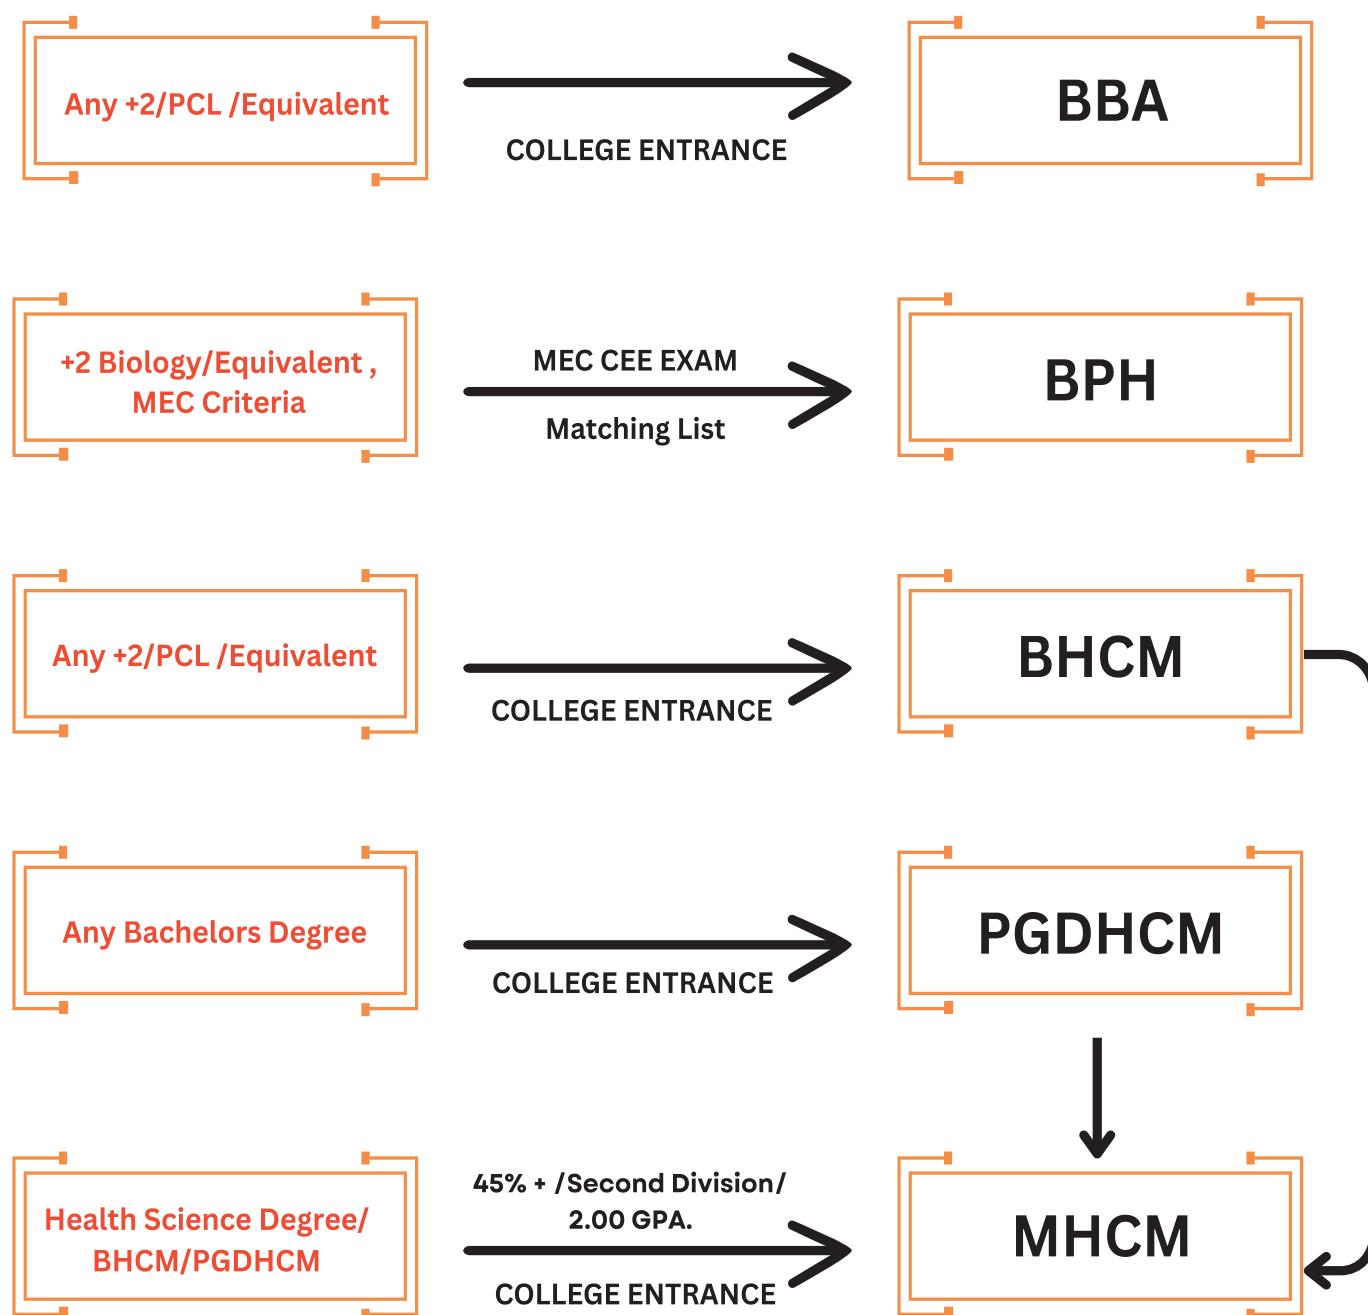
Any +2/PCL /Equivalent

COLLEGE ENTRANCE

BBA

+2 Biology/Equivalent , MEC Criteria

MEC CEE EXAM

Matching List

BPH

Any +2/PCL /Equivalent

COLLEGE ENTRANCE

BHCM

Any Bachelors Degree

COLLEGE ENTRANCE

PGDHCM

Health Science Degree/ BHCM/PGDHCM

45% + /Second Division/ 2.00 GPA.

COLLEGE ENTRANCE

MHCM